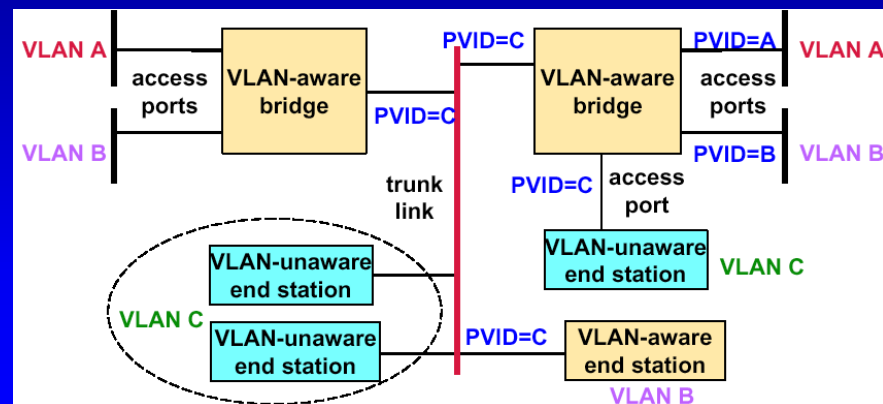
VLAN A

access ports

VLAN-aware bridge

VLAN B

PVID=C

PVID=C

trunk link

PVID=A

VLAN A

VLAN-aware bridge

access ports

PVID=B

VLAN B

PVID=C

access port

VLAN-unaware end station

VLAN C

VLAN-unaware end station

VLAN C

VLAN-unaware end station

PVID=C

VLAN-aware end station

VLAN B